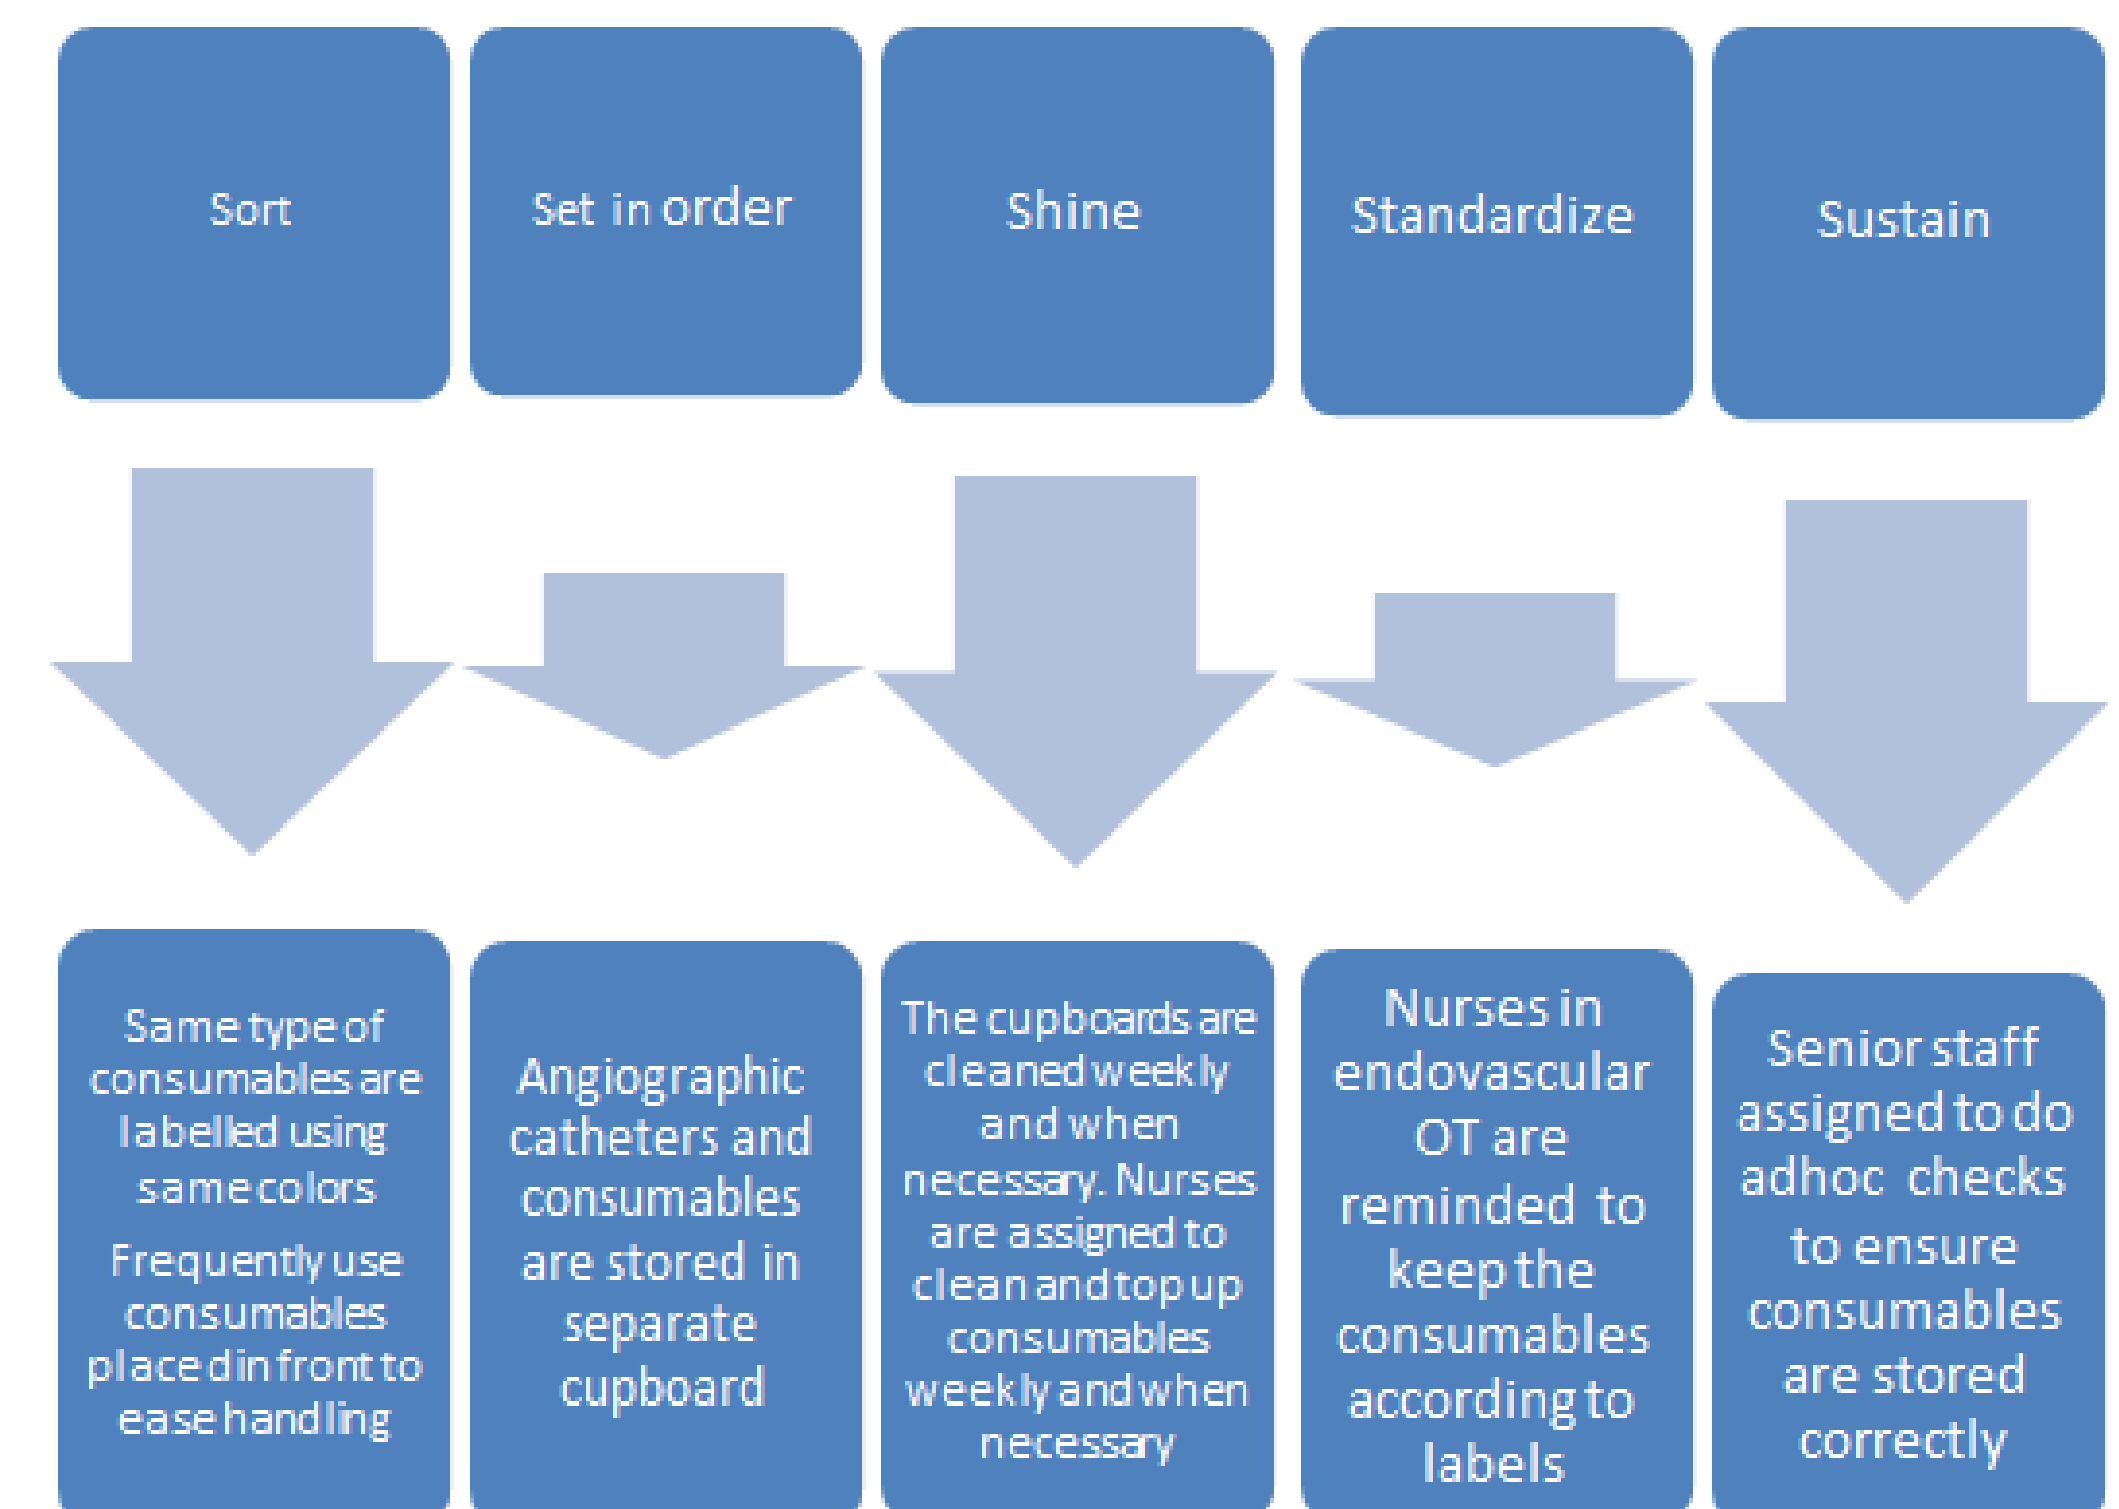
Sort

Set in order

Shine

Standardize

Sustain

Same type of consumables are labelled using same colors

Frequently use consumables placed in front to ease handling

Angiographic catheters and consumables are stored in separate cupboard

The cupboards are cleaned weekly and when necessary. Nurses are assigned to clean and top up consumables weekly and when necessary

Nurses in endovascular OT are reminded to keep the consumables according to labels

Senior staff assigned to do adhoc checks to ensure consumables are stored correctly